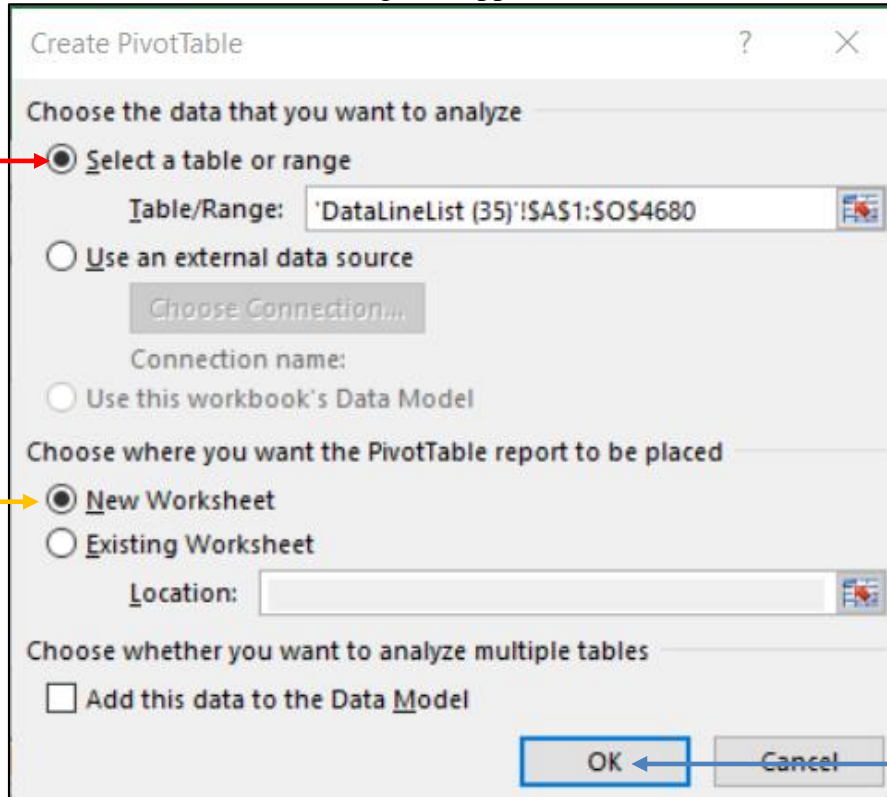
Create PivotTable ? ×

Choose the data that you want to analyze

Select a table or range

Table/Range: 'DataLineList (35)'!$A$1:$O$4680

Use an external data source

Choose Connection...

Connection name:

Use this workbook's Data Model

Choose where you want the PivotTable report to be placed

New Worksheet

Existing Worksheet

Location:

Choose whether you want to analyze multiple tables

Add this data to the Data Model

OK Cancel